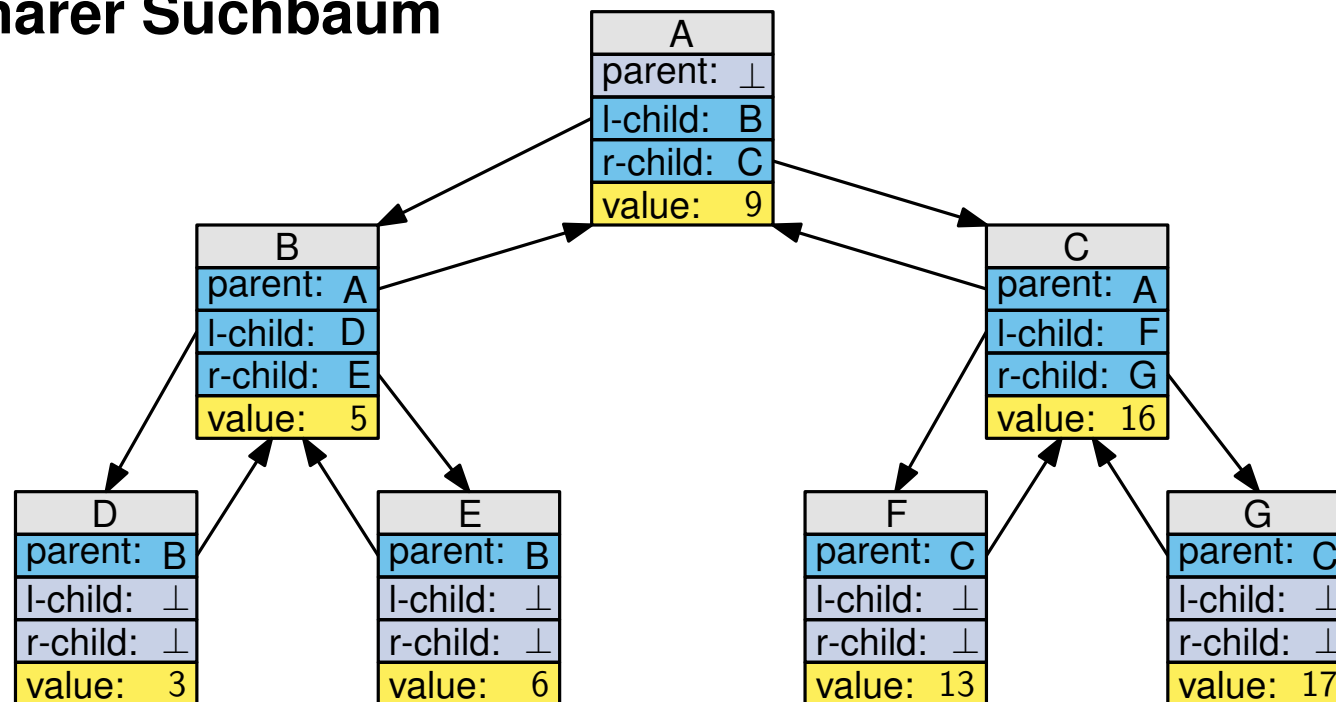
närer Suchbaum

A
parent: $\perp$
l-child: B
r-child: C
value: 9

B
parent: A
l-child: D
r-child: E
value: 5

C
parent: A
l-child: F
r-child: G
value: 16

D
parent: B
l-child: $\perp$
r-child: $\perp$
value: 3

E
parent: B
l-child: $\perp$
r-child: $\perp$
value: 6

F
parent: C
l-child: $\perp$
r-child: $\perp$
value: 13

G
parent: C
l-child: $\perp$
r-child: $\perp$
value: 17